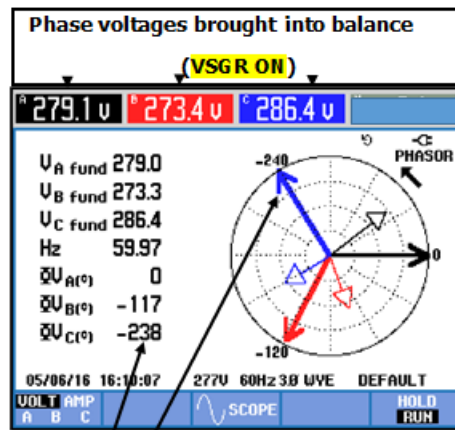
Phase voltages brought into balance

(VSGR ON)

A 279.1 V  B 273.4 V  C 286.4 V

V A fund 279.0
V B fund 273.3
V C fund 286.4
Hz 59.97
φV A(°) 0
φV B(°) -117
φV C(°) -238

PHASOR

-240
0
-120

05/06/16 16:10:07   277V 60Hz 3Ø WYE   DEFAULT

VOLT A  AMP B C   SCOPE   HOLD RUN